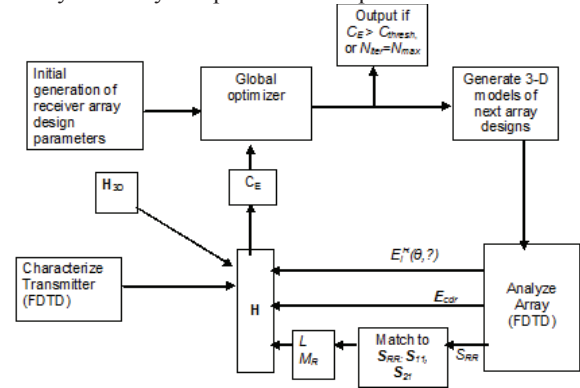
Output if $C_E > C_{thresh}$, or $N_{iter}=N_{max}$

Initial generation of receiver array design parameters

Global optimizer

Generate 3-D models of next array designs

$H_{3D}$

$C_E$

Characterize Transmitter (FDTD)

H

$E_i^{rx}(\theta,?)$

$E_{cdr}$

Analyze Array (FDTD)

L
$M_R$

Match to $S_{RR}$: $S_{11}$, $S_{21}$

$S_{RR}$